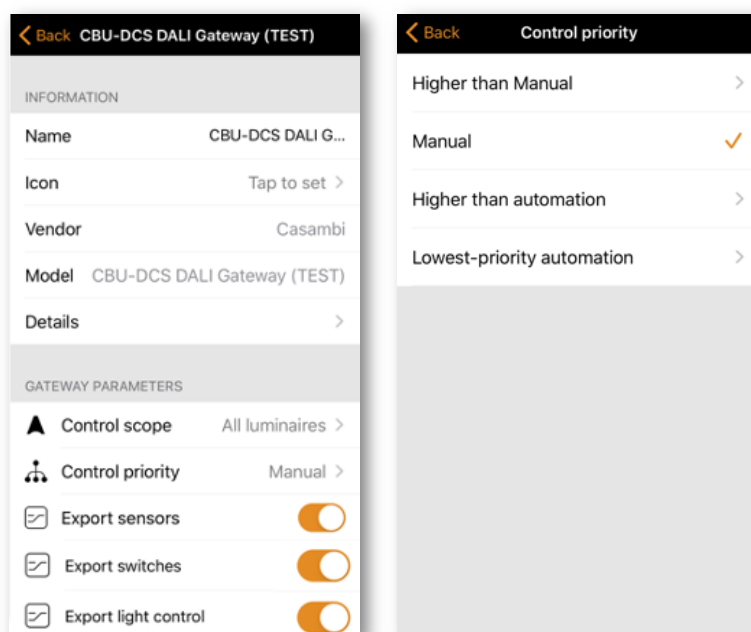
Back CBU-DCS DALI Gateway (TEST)

INFORMATION

Name CBU-DCS DALI G...

Icon Tap to set

Vendor Casambi

Model CBU-DCS DALI Gateway (TEST)

Details

GATEWAY PARAMETERS

Control scope All luminaires

Control priority Manual

Export sensors

Export switches

Export light control

Back Control priority

Higher than Manual

Manual ✓

Higher than automation

Lowest-priority automation